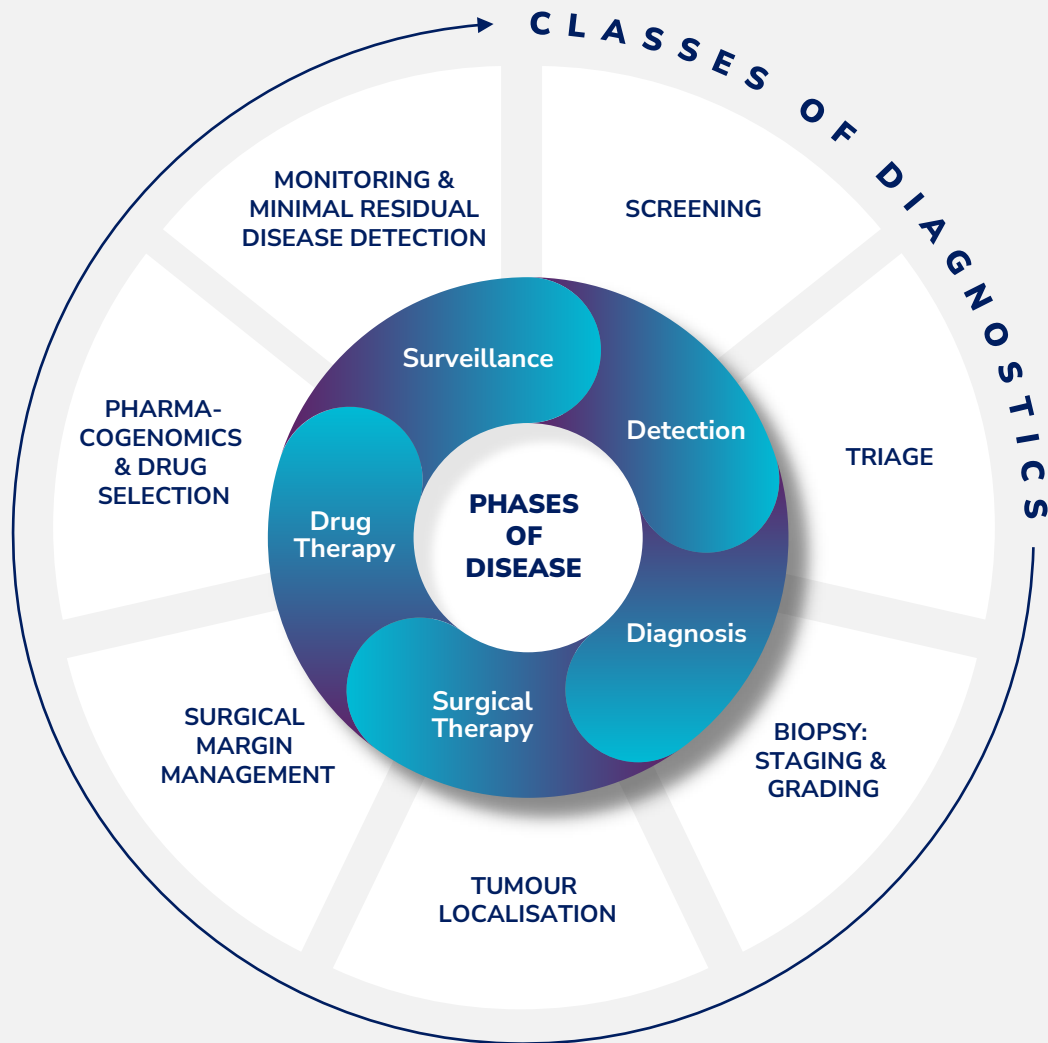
CLASSES OF DIAGNOSTICS

SCREENING

TRIAGE

BIOPSY: STAGING & GRADING

TUMOUR LOCALISATION

SURGICAL MARGIN MANAGEMENT

PHARMACOGENOMICS & DRUG SELECTION

MONITORING & MINIMAL RESIDUAL DISEASE DETECTION

PHASES OF DISEASE

Surveillance

Detection

Diagnosis

Surgical Therapy

Drug Therapy